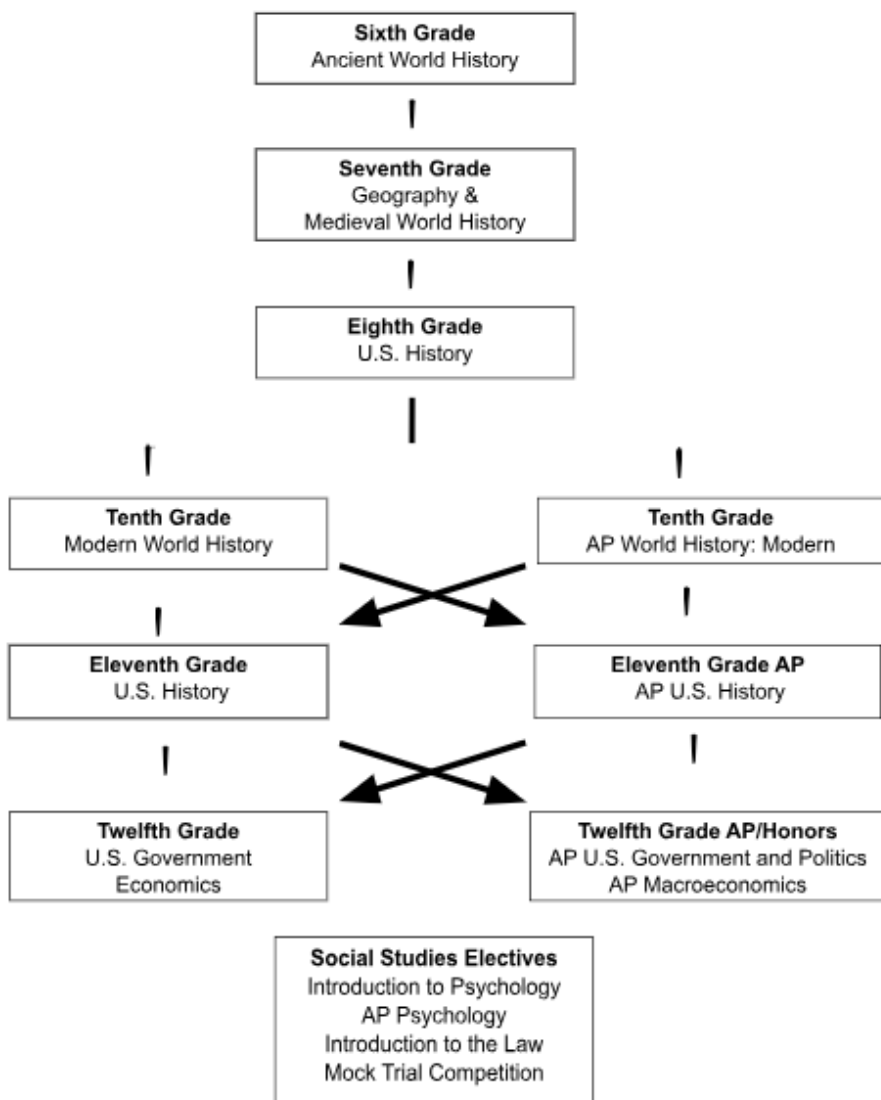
**Sixth Grade**
Ancient World History

**Seventh Grade**
Geography &
Medieval World History

**Eighth Grade**
U.S. History

**Tenth Grade**
Modern World History

**Tenth Grade**
AP World History: Modern

**Eleventh Grade**
U.S. History

**Eleventh Grade AP**
AP U.S. History

**Twelfth Grade**
U.S. Government
Economics

**Twelfth Grade AP/Honors**
AP U.S. Government and Politics
AP Macroeconomics

**Social Studies Electives**
Introduction to Psychology
AP Psychology
Introduction to the Law
Mock Trial Competition